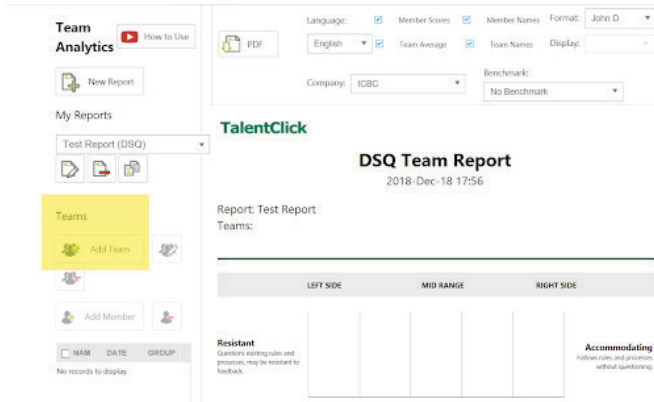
Team Analytics

How to Use

New Report

My Reports

Test Report (DSQ)

Teams

Add Team

Add Member

| NAM | DATE | GROUP |
|---|---|---|
| No records to display. | | |

PDF

Language:

English

Member Scores

Team Average

Member Names

Team Names

Format: John D

Display:

Company: ICBC

Benchmark:

No Benchmark

TalentClick

DSQ Team Report

2018-Dec-18 17:56

Report: Test Report

Teams:

LEFT SIDE

MID RANGE

RIGHT SIDE

Resistant

Questions existing rules and processes, may be resistant to feedback.

Accommodating

Follows rules and processes without questioning.